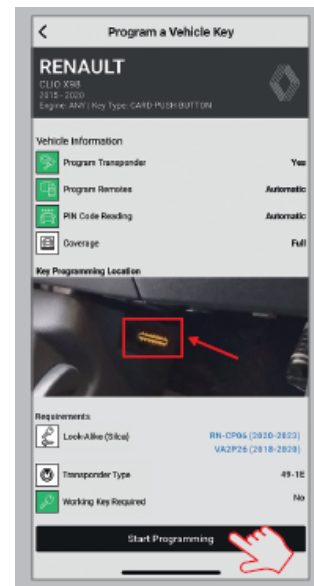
Program a Vehicle Key

RENAULT
CLIO X98
2018 - 2020
Engine: ANY | Key Type: CARD PUSH BUTTON

Vehicle Information

Program Transponder Yes

Program Remotes Automatic

PIN Code Reading Automatic

Coverage Full

Key Programming Location

Requirements

Look-Alike (Silca) RN-CP06 (2020-2023)
VA2P26 (2018-2020)

Transponder Type 49-1E

Working Key Required No

Start Programming